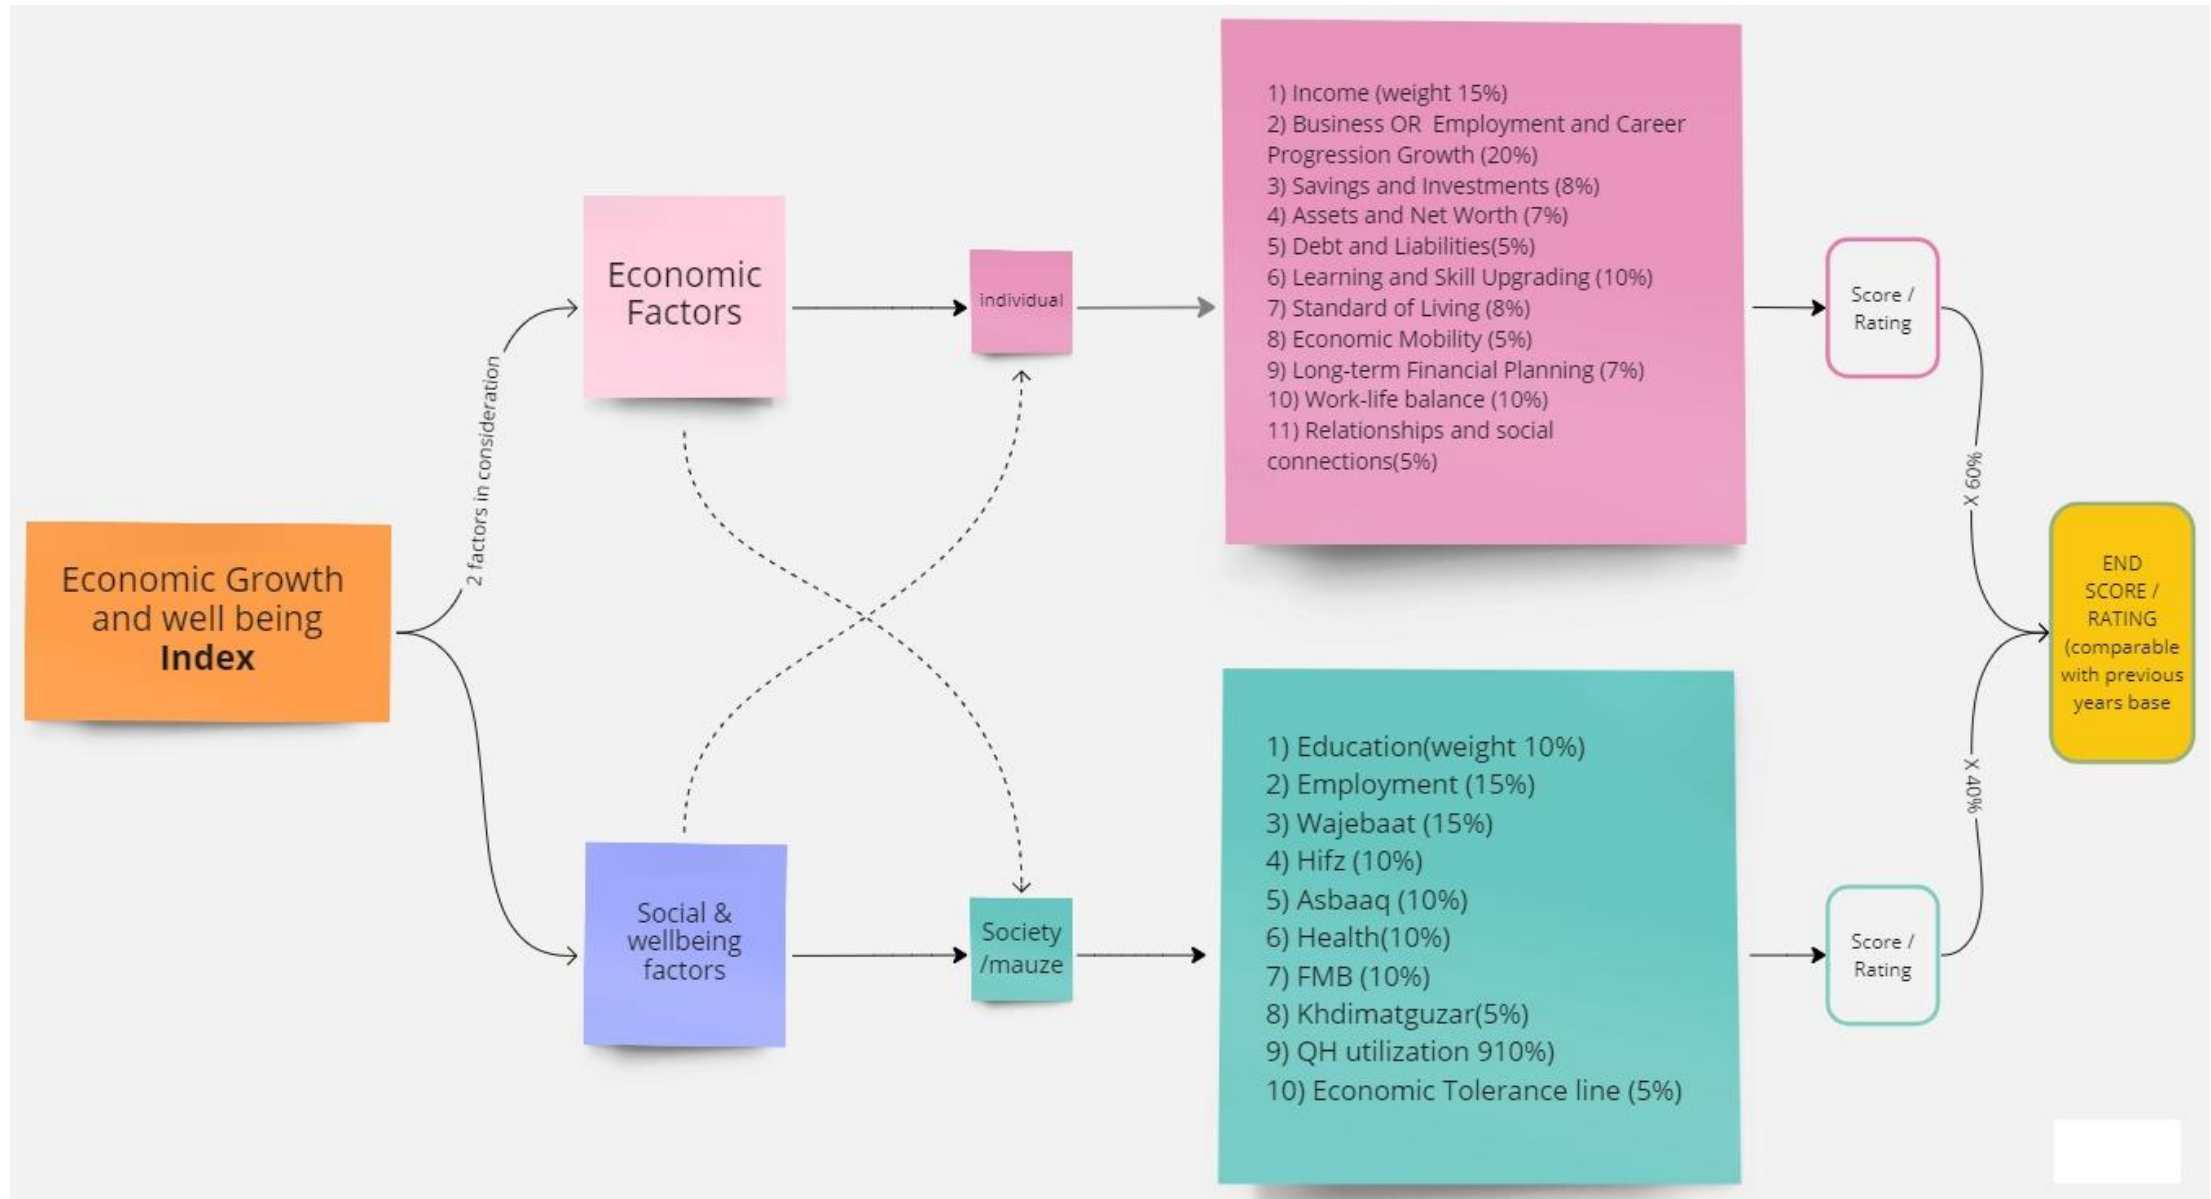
Economic Growth and well being **Index**

2 factors in consideration

Economic Factors

individual

1) Income (weight 15%)
2) Business OR Employment and Career Progression Growth (20%)
3) Savings and Investments (8%)
4) Assets and Net Worth (7%)
5) Debt and Liabilities(5%)
6) Learning and Skill Upgrading (10%)
7) Standard of Living (8%)
8) Economic Mobility (5%)
9) Long-term Financial Planning (7%)
10) Work-life balance (10%)
11) Relationships and social connections(5%)

Score / Rating

X 60%

END SCORE / RATING (comparable with previous years base

X 40%

Social & wellbeing factors

Society /mauze

1) Education(weight 10%)
2) Employment (15%)
3) Wajebaat (15%)
4) Hifz (10%)
5) Asbaaq (10%)
6) Health(10%)
7) FMB (10%)
8) Khdimatguzar(5%)
9) QH utilization 910%)
10) Economic Tolerance line (5%)

Score / Rating